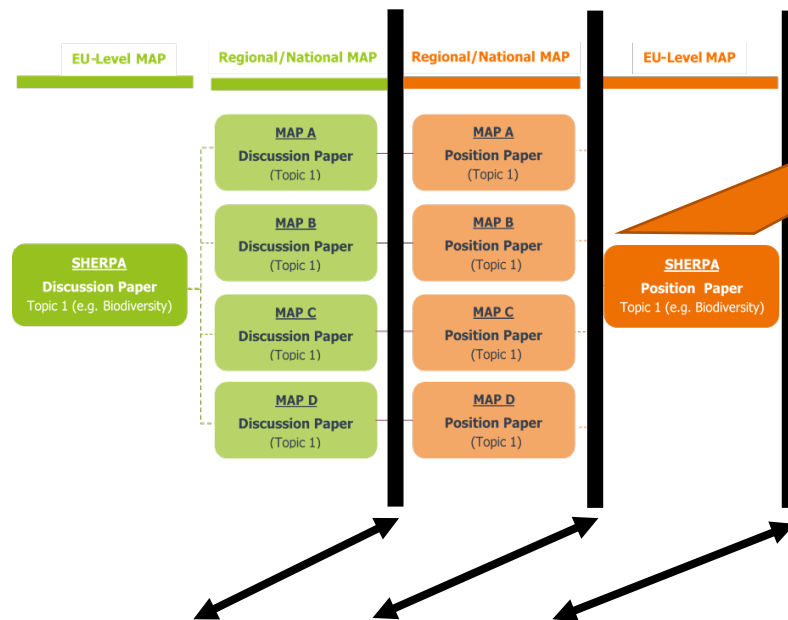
EU-Level MAP

Regional/National MAP

Regional/National MAP

EU-Level MAP

SHERPA
Discussion Paper
Topic 1 (e.g. Biodiversity)

MAP A
Discussion Paper
(Topic 1)

MAP B
Discussion Paper
(Topic 1)

MAP C
Discussion Paper
(Topic 1)

MAP D
Discussion Paper
(Topic 1)

MAP A
Position Paper
(Topic 1)

MAP B
Position Paper
(Topic 1)

MAP C
Position Paper
(Topic 1)

MAP D
Position Paper
(Topic 1)

SHERPA
Position Paper
Topic 1 (e.g. Biodiversity)